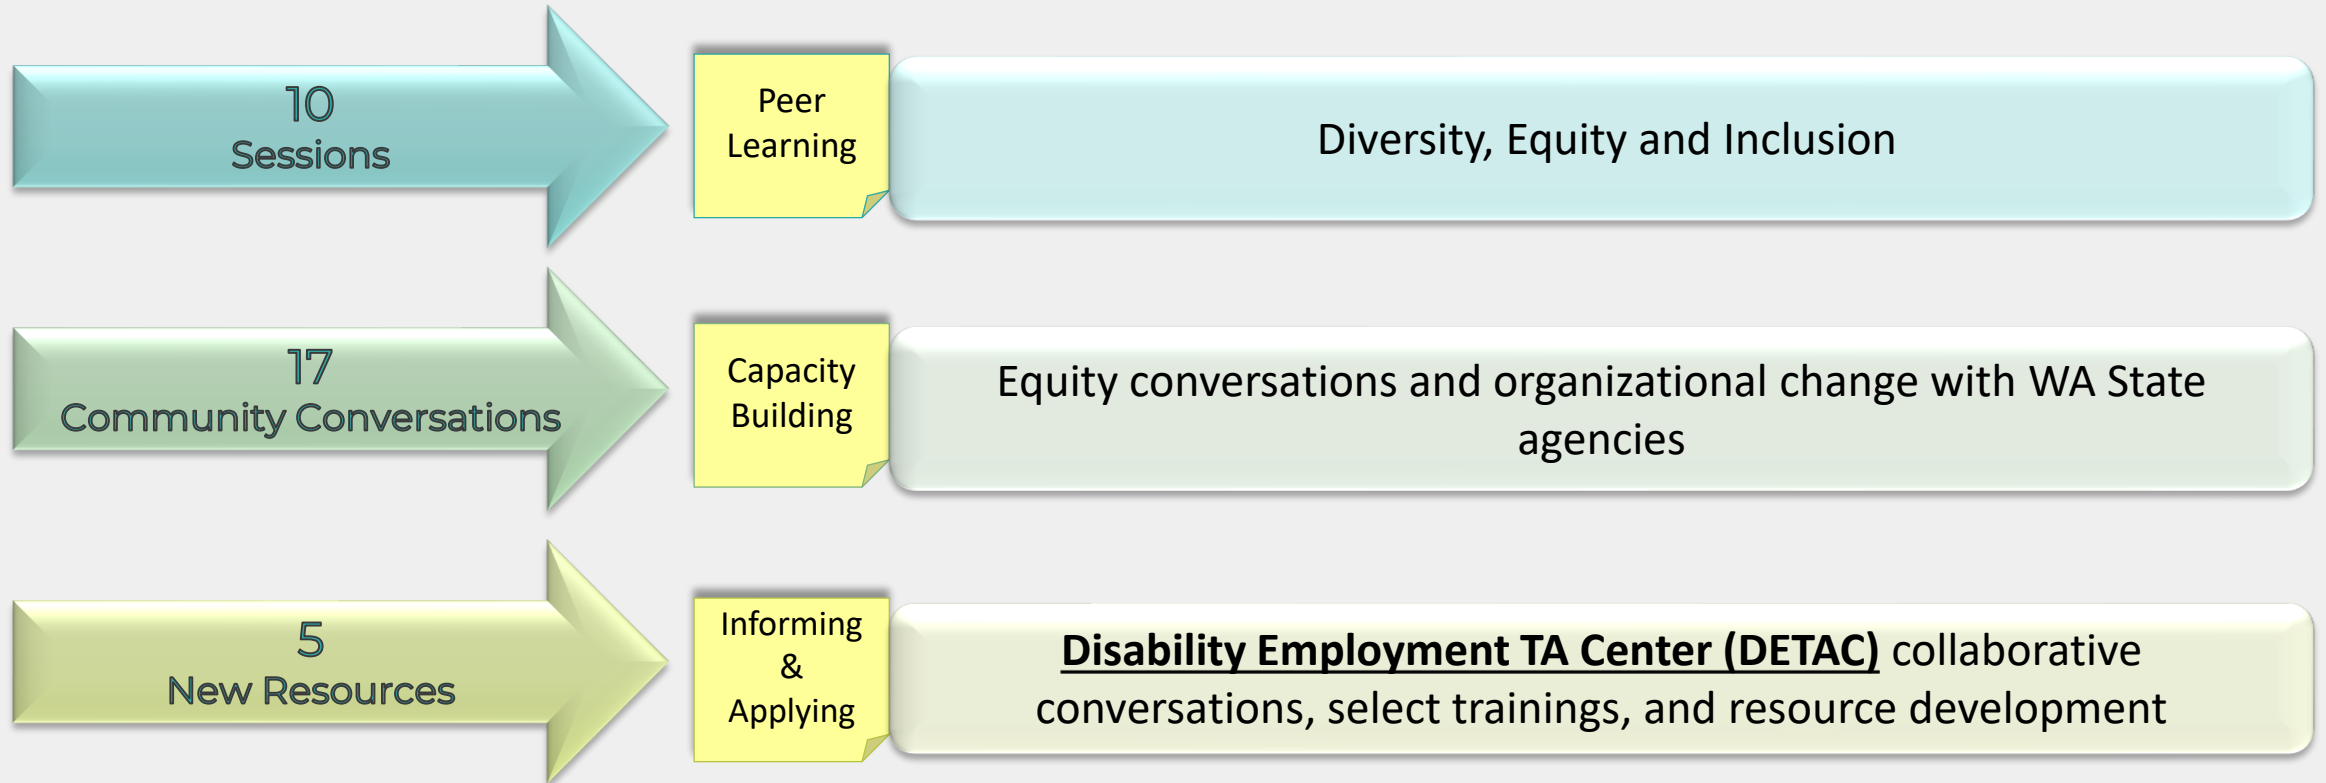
10
Sessions

Peer Learning

Diversity, Equity and Inclusion

17
Community Conversations

Capacity Building

Equity conversations and organizational change with WA State agencies

5
New Resources

Informing & Applying

Disability Employment TA Center (DETAC) collaborative conversations, select trainings, and resource development